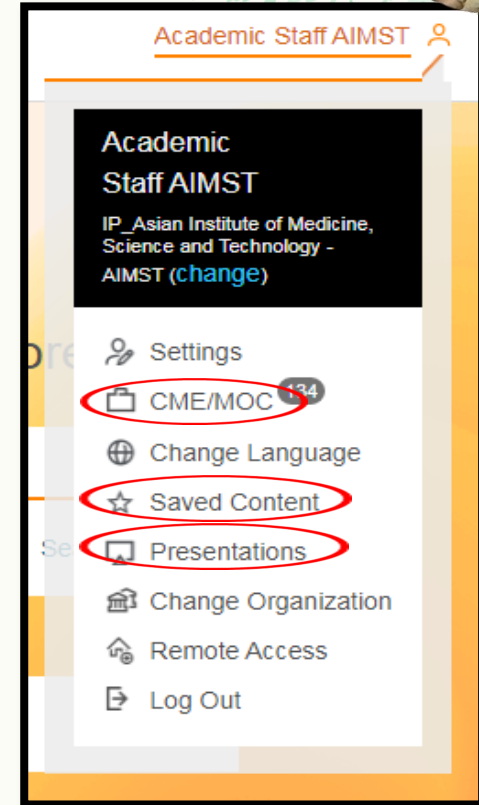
Academic Staff AIMST

Academic
Staff AIMST

IP_Asian Institute of Medicine, Science and Technology - AIMST (change)

Settings

CME/MOC 134

Change Language

Saved Content

Presentations

Change Organization

Remote Access

Log Out